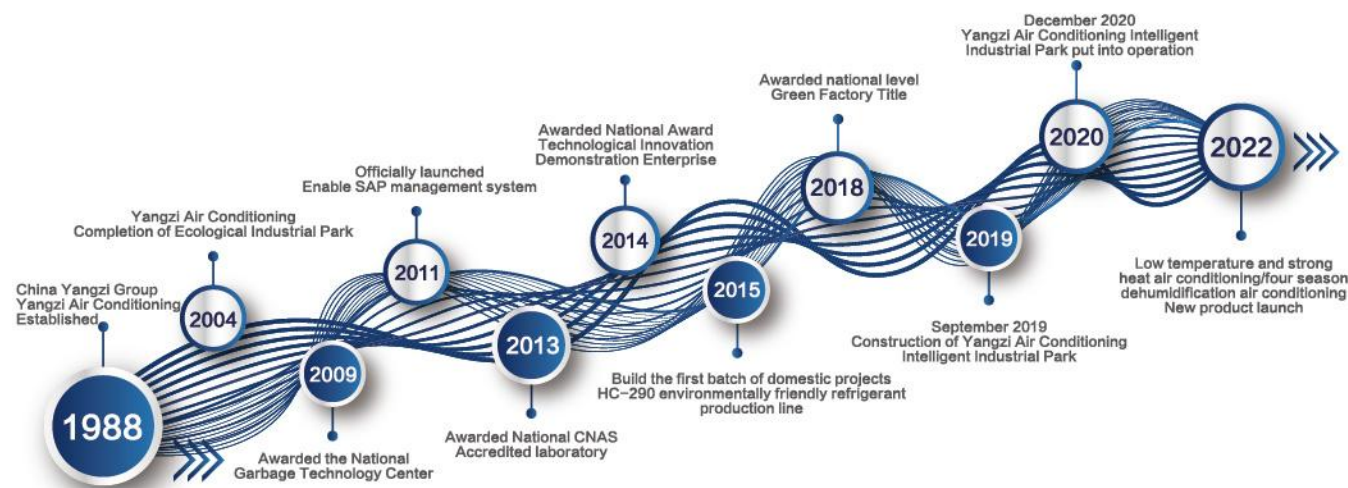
China Yangzi Group
Yangzi Air Conditioning
Established

1988

2004

Yangzi Air Conditioning
Completion of Ecological Industrial Park

2009

Awarded the National
Garbage Technology Center

2011

Officially launched
Enable SAP management system

2013

Awarded National CNAS
Accredited laboratory

2014

Awarded National Award
Technological Innovation
Demonstration Enterprise

2015

Build the first batch of domestic projects
HC-290 environmentally friendly refrigerant
production line

2018

Awarded national level
Green Factory Title

2019

September 2019
Construction of Yangzi Air Conditioning
Intelligent Industrial Park

2020

December 2020
Yangzi Air Conditioning Intelligent
Industrial Park put into operation

2022

Low temperature and strong
heat air conditioning/four season
dehumidification air conditioning
New product launch